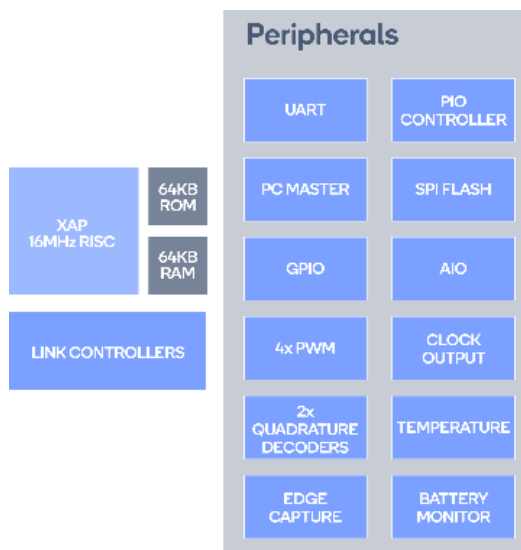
XAP
16MHz RISC

64KB
ROM

64KB
RAM

LINK CONTROLLERS

Peripherals

UART

PIO
CONTROLLER

PC MASTER

SPI FLASH

GPIO

AIO

4x PWM

CLOCK
OUTPUT

2x
QUADRATURE
DECODERS

TEMPERATURE

EDGE
CAPTURE

BATTERY
MONITOR